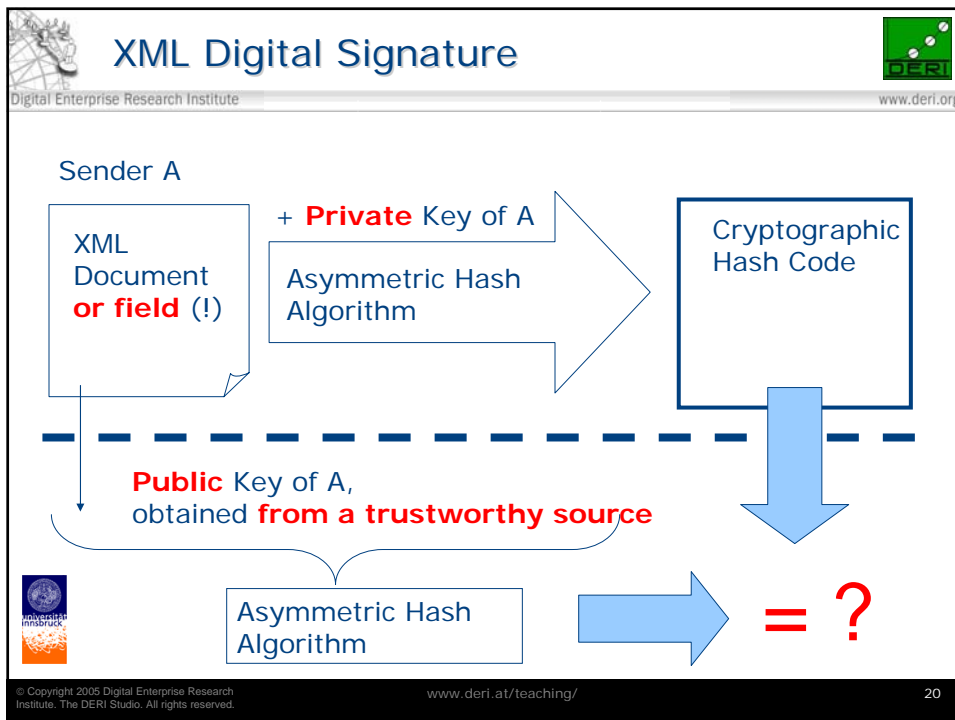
XML Digital Signature

Digital Enterprise Research Institute

www.deri.org

DERI

Sender A

XML Document or field (!)

+ Private Key of A

Asymmetric Hash Algorithm

Cryptographic Hash Code

Public Key of A, obtained from a trustworthy source

Asymmetric Hash Algorithm

= ?

universität innsbruck

© Copyright 2005 Digital Enterprise Research Institute. The DERI Studio. All rights reserved.

www.deri.at/teaching/

20